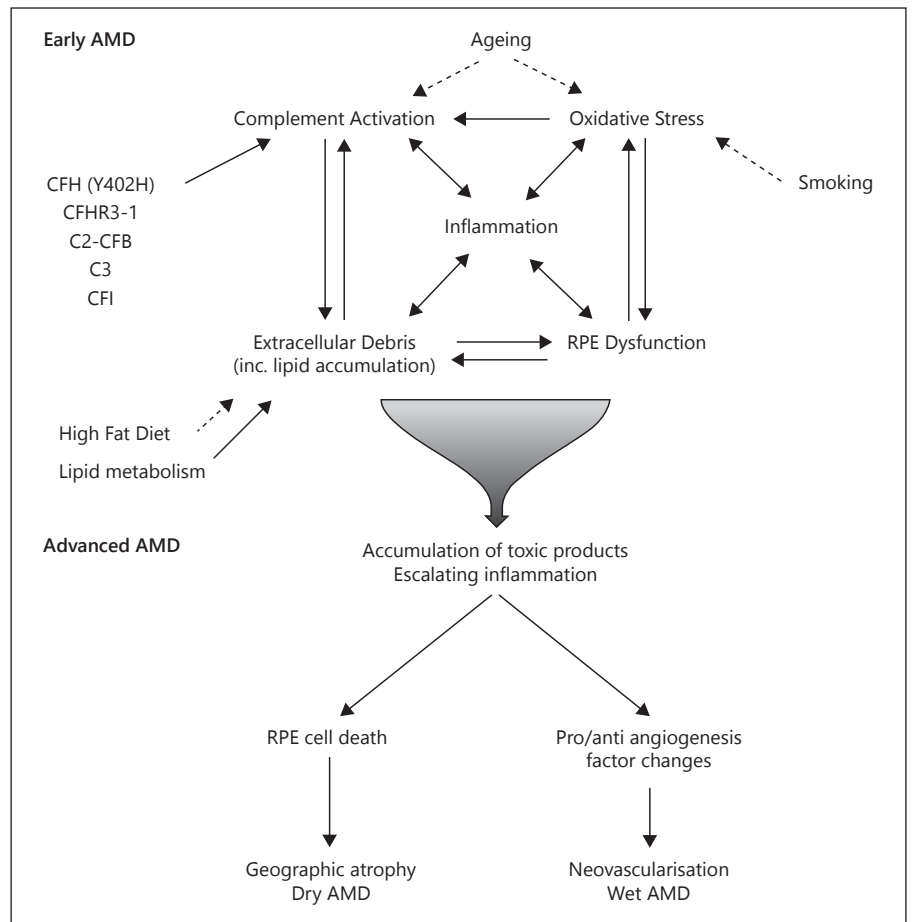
Early AMD

Ageing

Complement Activation

Oxidative Stress

CFH (Y402H)
CFHR3-1
C2-CFB
C3
CFI

Smoking

Inflammation

Extracellular Debris
(inc. lipid accumulation)

RPE Dysfunction

High Fat Diet

Lipid metabolism

Advanced AMD

Accumulation of toxic products
Escalating inflammation

RPE cell death

Pro/anti angiogenesis
factor changes

Geographic atrophy
Dry AMD

Neovascularisation
Wet AMD